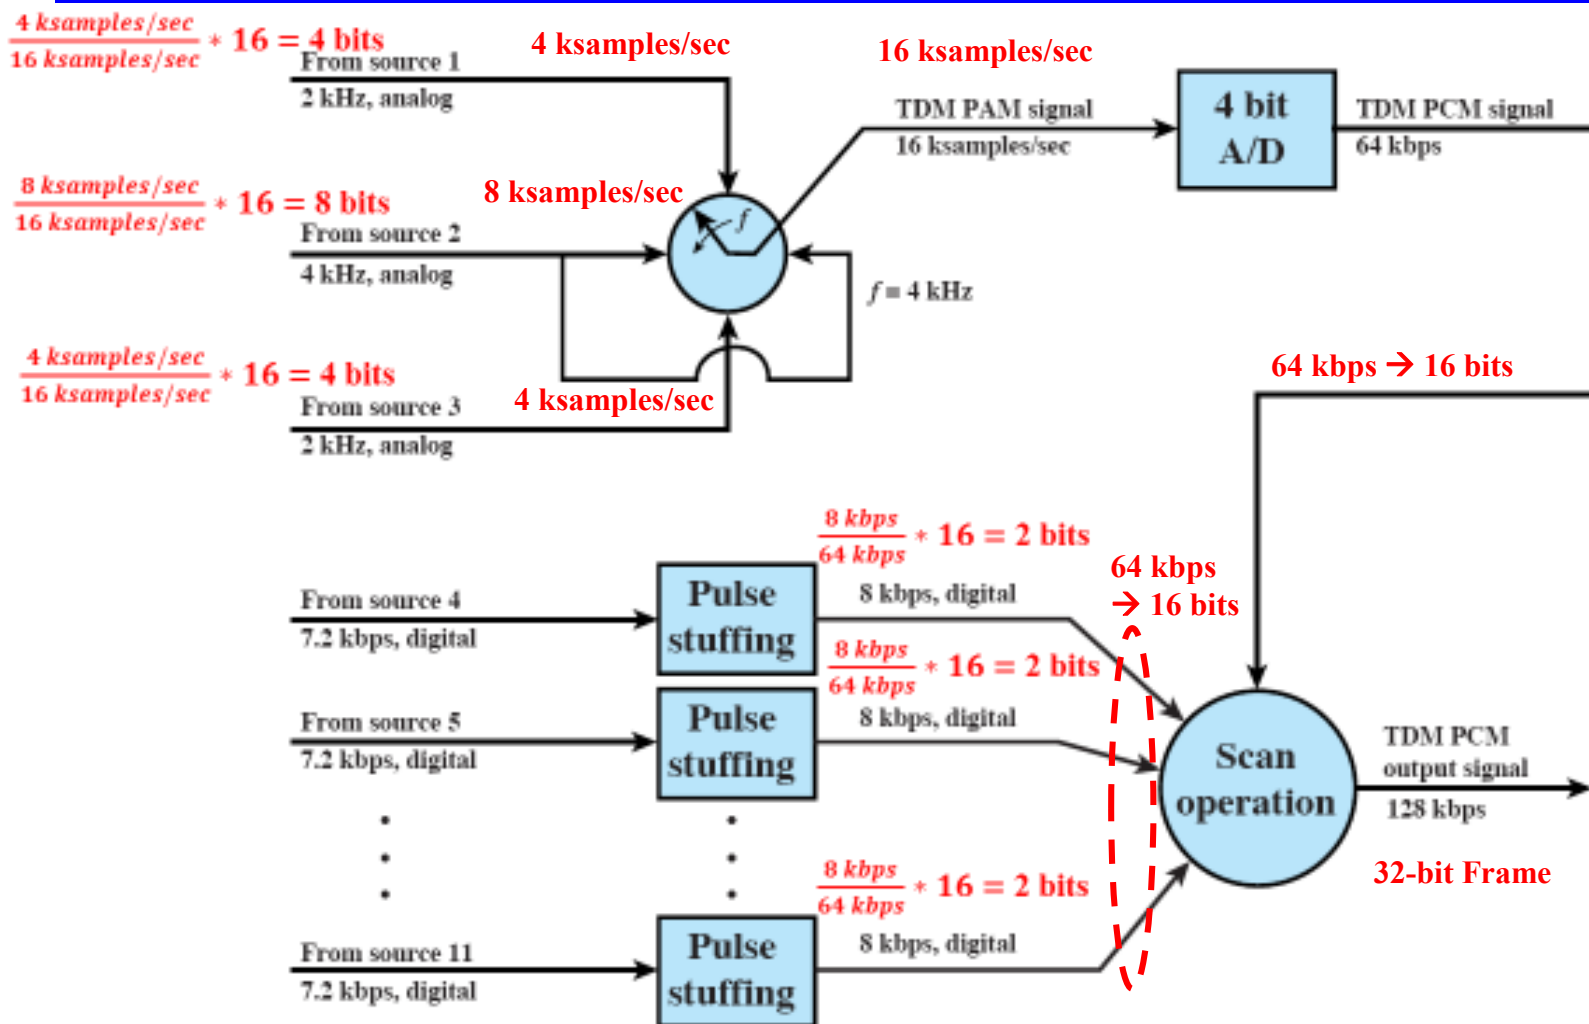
$\frac{4\ ksamples/sec}{16\ ksamples/sec} * 16 = 4$ bits
From source 1
2 kHz, analog

4 ksamples/sec

16 ksamples/sec

TDM PAM signal
16 ksamples/sec

4 bit A/D

TDM PCM signal
64 kbps

$\frac{8\ ksamples/sec}{16\ ksamples/sec} * 16 = 8$ bits
From source 2
4 kHz, analog

8 ksamples/sec

$f$

$f = 4$ kHz

$\frac{4\ ksamples/sec}{16\ ksamples/sec} * 16 = 4$ bits
From source 3
2 kHz, analog

4 ksamples/sec

64 kbps → 16 bits

$\frac{8\ kbps}{64\ kbps} * 16 = 2$ bits

64 kbps
→ 16 bits

From source 4
7.2 kbps, digital

Pulse stuffing

8 kbps, digital

$\frac{8\ kbps}{64\ kbps} * 16 = 2$ bits

From source 5
7.2 kbps, digital

Pulse stuffing

8 kbps, digital

Scan operation

TDM PCM
output signal
128 kbps

32-bit Frame

$\frac{8\ kbps}{64\ kbps} * 16 = 2$ bits

From source 11
7.2 kbps, digital

Pulse stuffing

8 kbps, digital